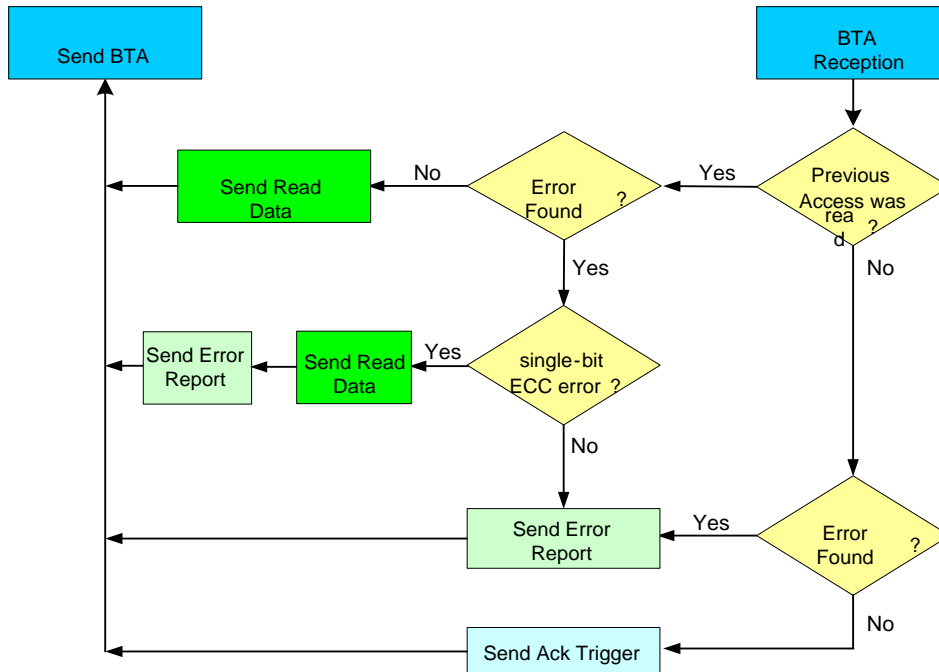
Send BTA

BTA Reception

Previous Access was rea d ?

Yes

Error Found ?

No

Send Read Data

No

Yes

single-bit ECC error ?

Yes

Send Read Data

Send Error Report

No

Send Error Report

Yes

Error Found ?

No

Send Ack Trigger